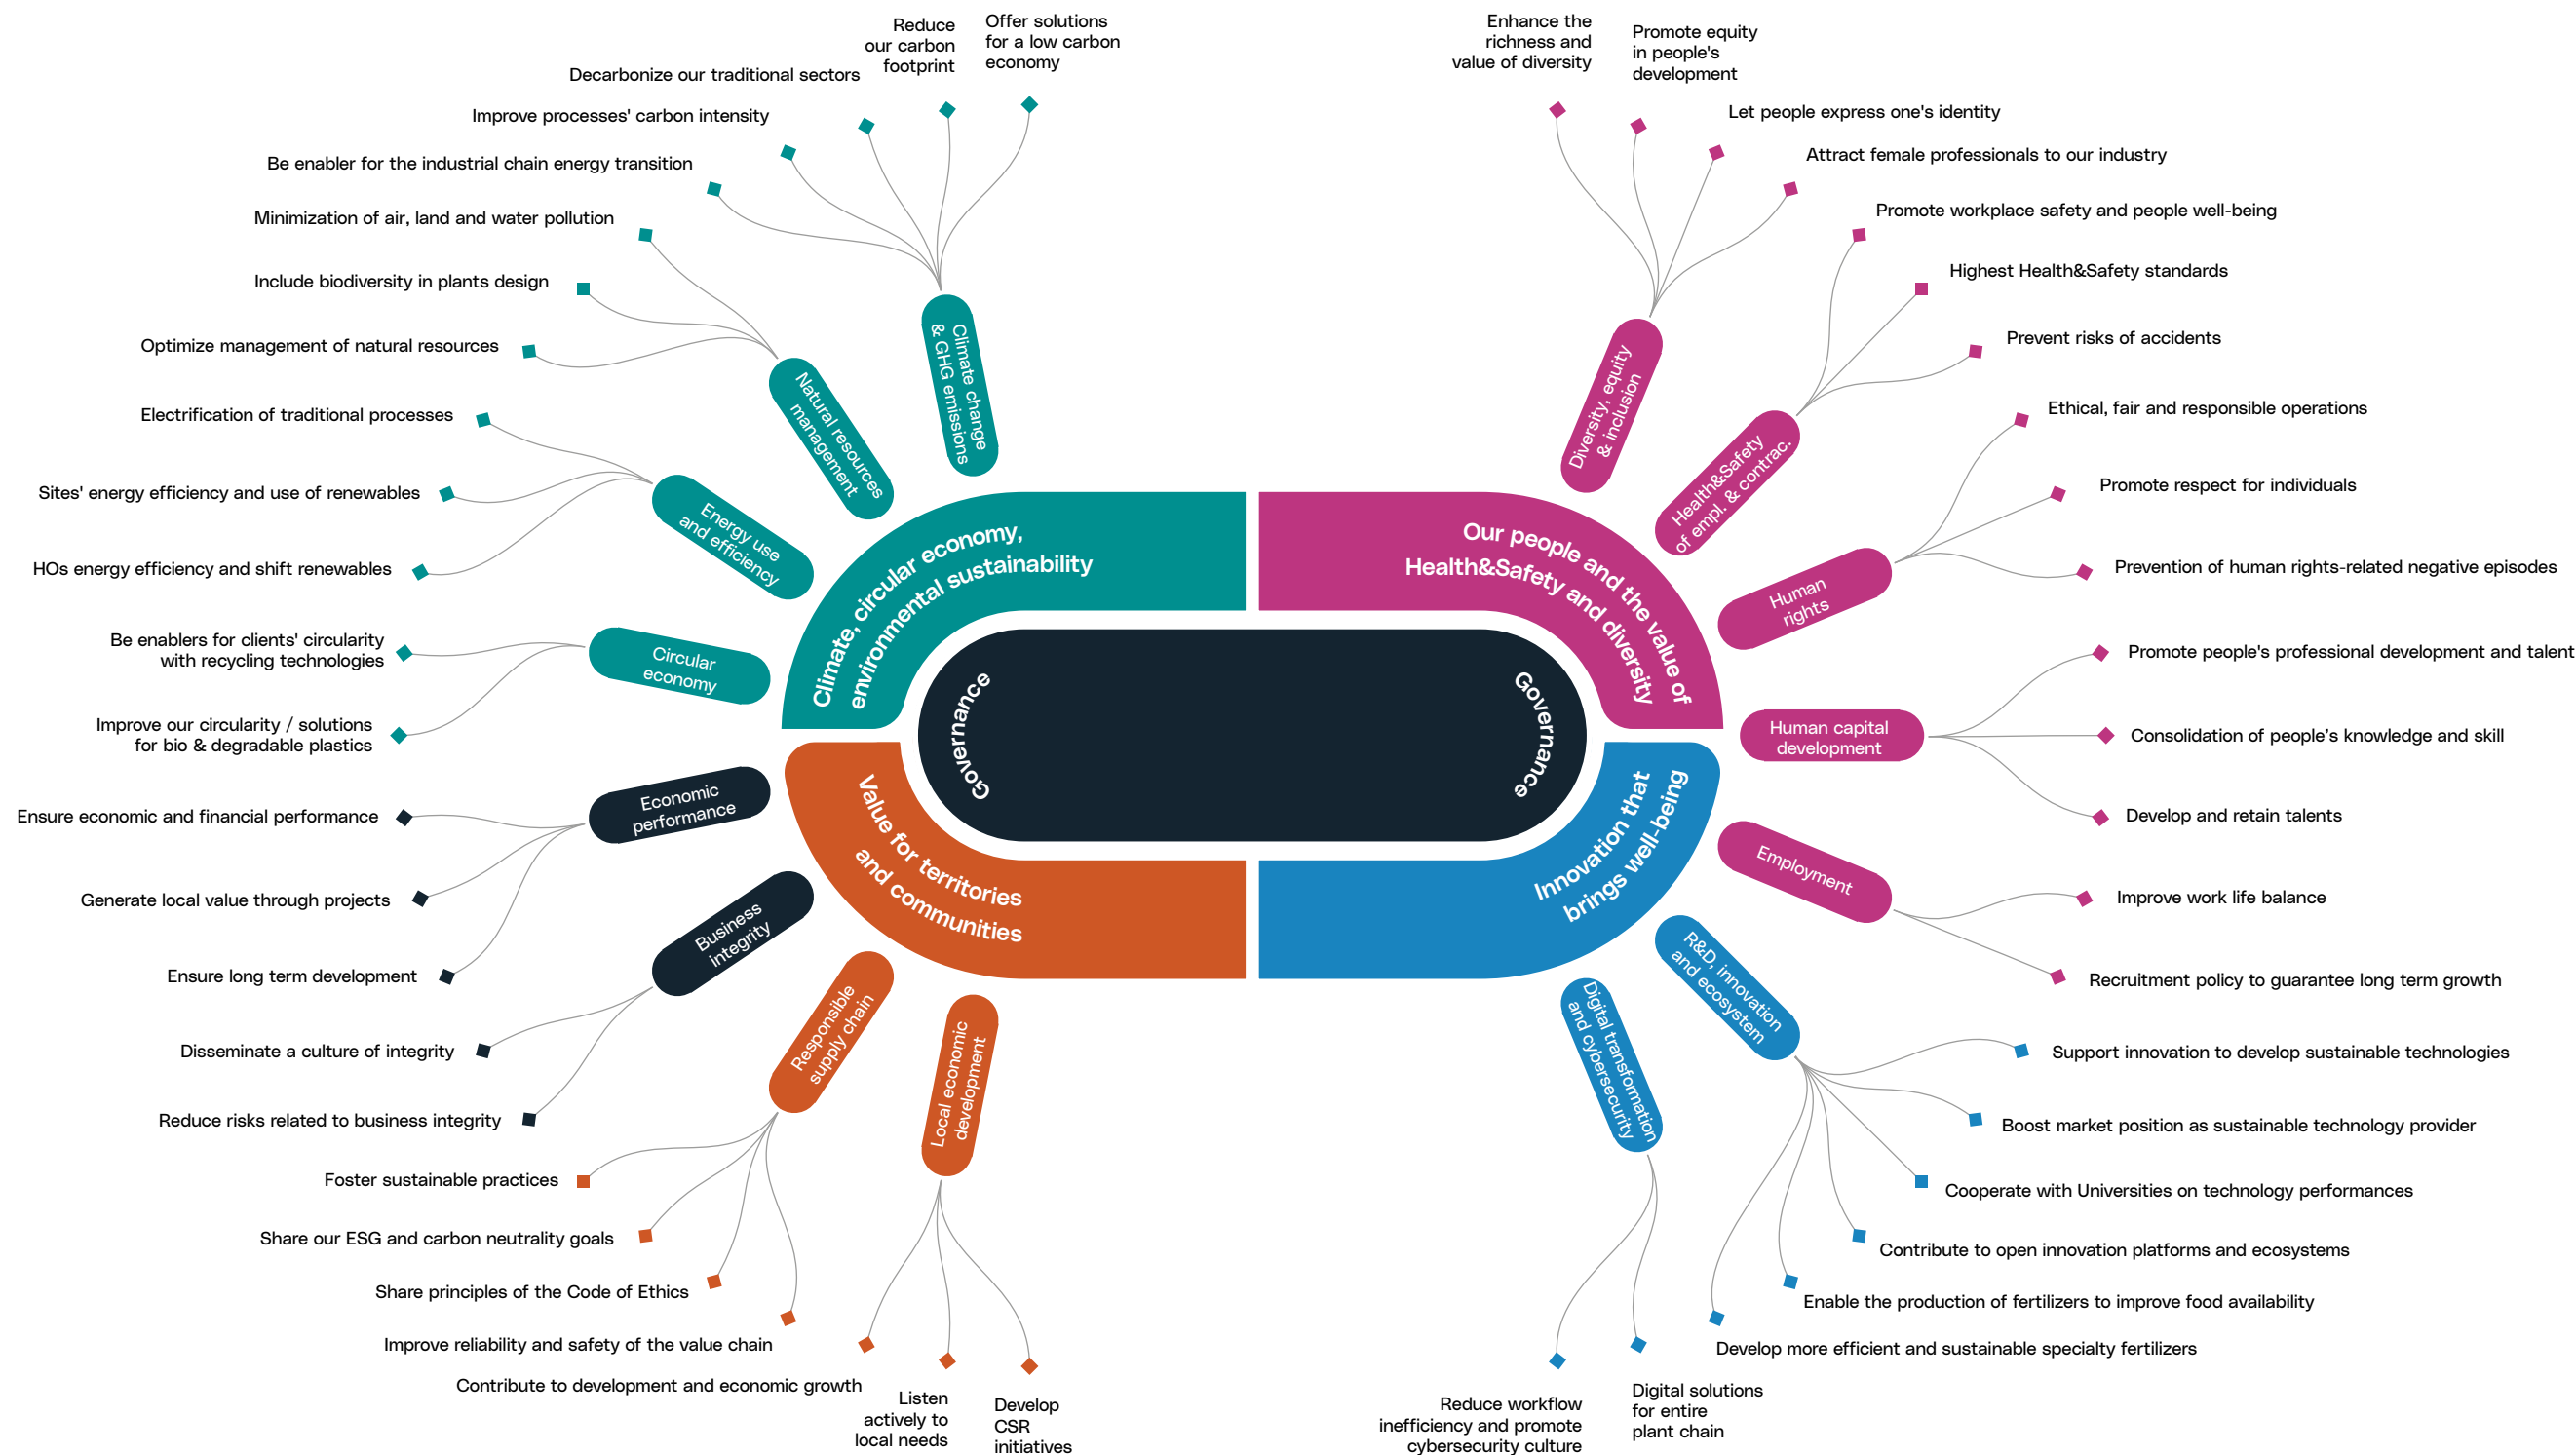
Reduce our carbon footprint

Offer solutions for a low carbon economy

Decarbonize our traditional sectors

Improve processes' carbon intensity

Be enabler for the industrial chain energy transition

Minimization of air, land and water pollution

Include biodiversity in plants design

Optimize management of natural resources

Electrification of traditional processes

Sites' energy efficiency and use of renewables

HOs energy efficiency and shift renewables

Be enablers for clients' circularity with recycling technologies

Improve our circularity / solutions for bio & degradable plastics

Climate change & GHG emissions

Natural resources management

Energy use and efficiency

Circular economy

Climate, circular economy, environmental sustainability

Enhance the richness and value of diversity

Promote equity in people's development

Let people express one's identity

Attract female professionals to our industry

Promote workplace safety and people well-being

Highest Health&Safety standards

Prevent risks of accidents

Ethical, fair and responsible operations

Promote respect for individuals

Prevention of human rights-related negative episodes

Promote people's professional development and talent

Consolidation of people's knowledge and skill

Develop and retain talents

Improve work life balance

Recruitment policy to guarantee long term growth

Diversity, equity & inclusion

Health&Safety of empl. & contrac.

Human rights

Human capital development

Employment

Our people and the value of Health&Safety and diversity

Governance

Governance

Economic performance

Ensure economic and financial performance

Generate local value through projects

Ensure long term development

Business integrity

Disseminate a culture of integrity

Reduce risks related to business integrity

Responsible supply chain

Local economic development

Value for territories and communities

Foster sustainable practices

Share our ESG and carbon neutrality goals

Share principles of the Code of Ethics

Improve reliability and safety of the value chain

Contribute to development and economic growth

Listen actively to local needs

Develop CSR initiatives

Innovation that brings well-being

R&D, innovation and ecosystem

Digital transformation and cybersecurity

Support innovation to develop sustainable technologies

Boost market position as sustainable technology provider

Cooperate with Universities on technology performances

Contribute to open innovation platforms and ecosystems

Enable the production of fertilizers to improve food availability

Develop more efficient and sustainable specialty fertilizers

Reduce workflow inefficiency and promote cybersecurity culture

Digital solutions for entire plant chain